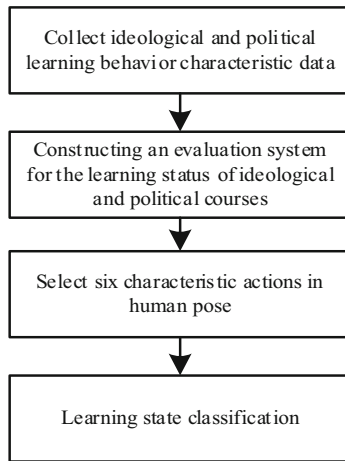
Collect ideological and political learning behavior characteristic data

Constructing an evaluation system for the learning status of ideological and political courses

Select six characteristic actions in human pose

Learning state classification